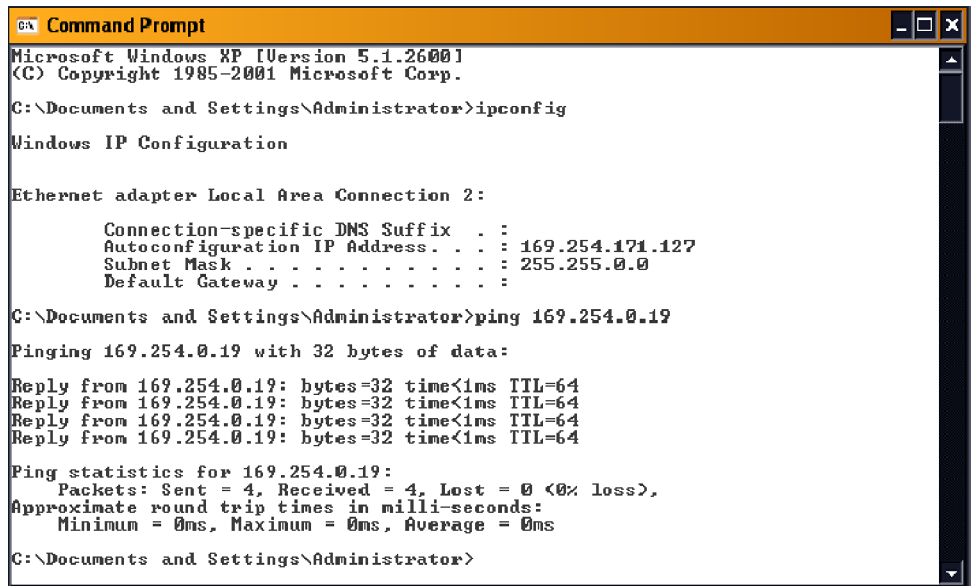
Command Prompt

Microsoft Windows XP [Version 5.1.2600]
(C) Copyright 1985-2001 Microsoft Corp.

C:\Documents and Settings\Administrator>ipconfig

Windows IP Configuration

Ethernet adapter Local Area Connection 2:

Connection-specific DNS Suffix . :
Autoconfiguration IP Address. . . : 169.254.171.127
Subnet Mask . . . . . . . . . . . : 255.255.0.0
Default Gateway . . . . . . . . . :

C:\Documents and Settings\Administrator>ping 169.254.0.19

Pinging 169.254.0.19 with 32 bytes of data:

Reply from 169.254.0.19: bytes=32 time<1ms TTL=64
Reply from 169.254.0.19: bytes=32 time<1ms TTL=64
Reply from 169.254.0.19: bytes=32 time<1ms TTL=64
Reply from 169.254.0.19: bytes=32 time<1ms TTL=64

Ping statistics for 169.254.0.19:
Packets: Sent = 4, Received = 4, Lost = 0 (0% loss),
Approximate round trip times in milli-seconds:
Minimum = 0ms, Maximum = 0ms, Average = 0ms

C:\Documents and Settings\Administrator>